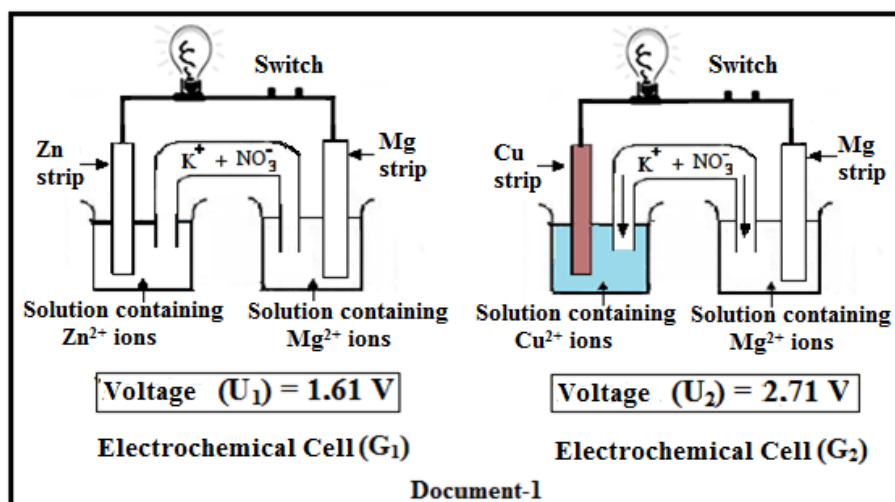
Switch

Zn strip

$K^+ + NO_3^-$

Mg strip

Solution containing $Zn^{2+}$ ions

Solution containing $Mg^{2+}$ ions

Voltage $(U_1) = 1.61$ V

Electrochemical Cell $(G_1)$

Switch

Cu strip

$K^+ + NO_3^-$

Mg strip

Solution containing $Cu^{2+}$ ions

Solution containing $Mg^{2+}$ ions

Voltage $(U_2) = 2.71$ V

Electrochemical Cell $(G_2)$

Document-1